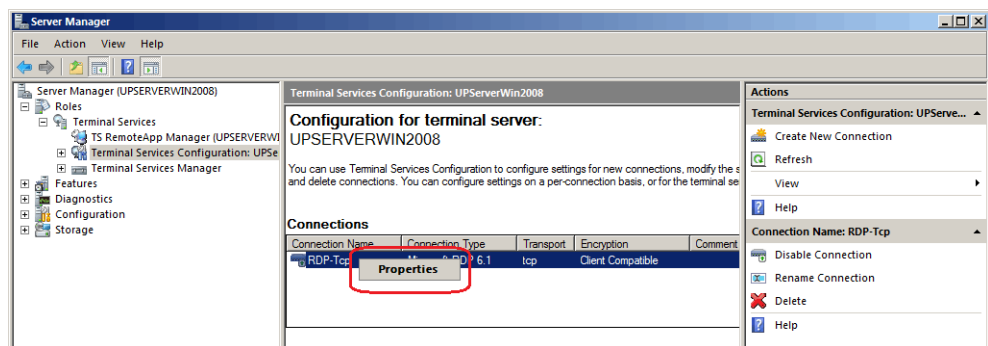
Server Manager

File Action View Help

Server Manager (UPSERVERWIN2008)
Roles
Terminal Services
TS RemoteApp Manager (UPSERVERWI
Terminal Services Configuration: UPSe
Terminal Services Manager
Features
Diagnostics
Configuration
Storage

Terminal Services Configuration: UPServerWin2008

Configuration for terminal server:
UPSERVERWIN2008

You can use Terminal Services Configuration to configure settings for new connections, modify the s and delete connections. You can configure settings on a per-connection basis, or for the terminal se

Connections

| Connection Name | Connection Type | Transport | Encryption | Comment |
|---|---|---|---|---|
| RDP-Tcp | M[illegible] RDP 6.1 | tcp | Client Compatible | |

Properties

Actions
Terminal Services Configuration: UPServe...
Create New Connection
Refresh
View
Help
Connection Name: RDP-Tcp
Disable Connection
Rename Connection
Delete
Help